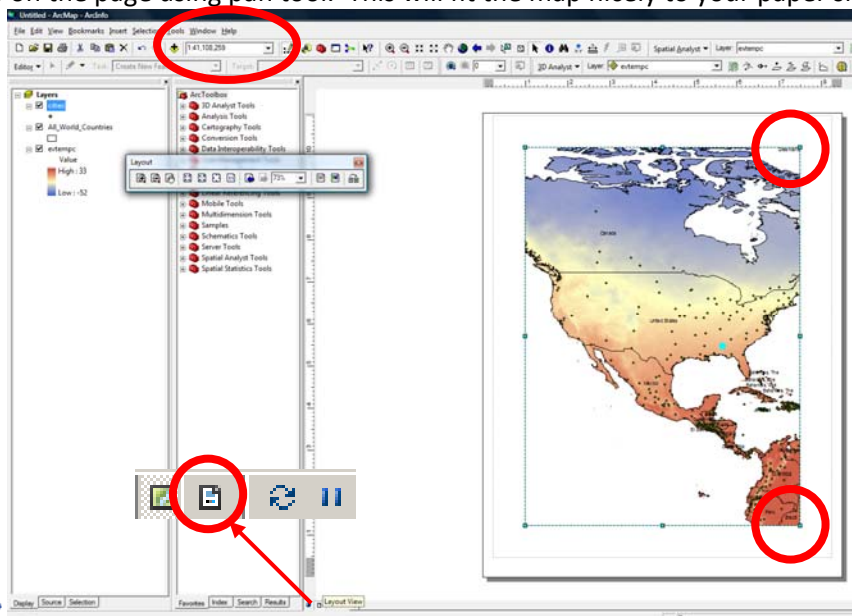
on the page using pan tool. This will fit the map nicely to your paper or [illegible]

Untitled - ArcMap - ArcInfo

File Edit View Bookmarks Insert Selection Tools Window Help

1:141,108,259

Spatial Analyst ▾ Layer: evtempc

Editor ▾ Task: Create New Feature Target:

3D Analyst ▾ Layer: evtempc

Layers
citiesx
All_World_Countries
evtempc
Value
High : 33
Low : -52

ArcToolbox
3D Analyst Tools
Analysis Tools
Cartography Tools
Conversion Tools
Data Interoperability Tools
Mobile Tools
Multidimension Tools
Samples
Schematics Tools
Server Tools
Spatial Analyst Tools
Spatial Statistics Tools

Layout
73%

Canada
United States

Display Source Selection

Favorites Index Search Results

Layout View